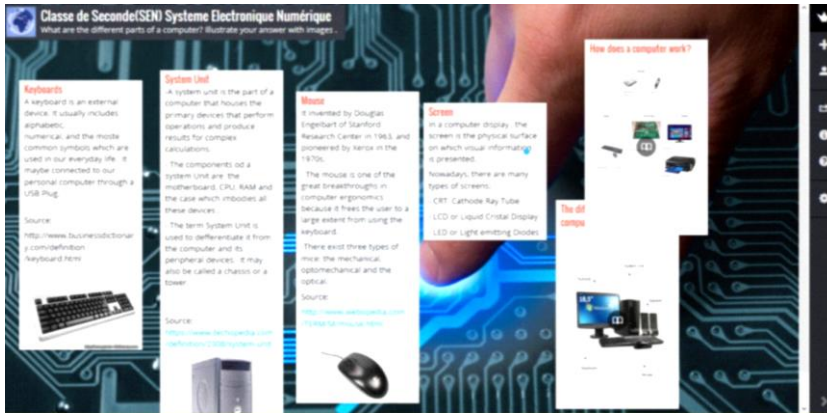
Classe de Seconde(SEN) Systeme Electronique Numérique
What are the different parts of a computer? Illustrate your answer with images .

Keyboards
A keyboard is an external device. It usually includes alphabetic, numerical, and the mostle common symbols which are used in our everyday life . It maybe connected to our personal computer through a USB Plug.

Source:

http://www.businessdictionary.com/definition/keyboard.html

System Unit
A system unit is the part of a computer that houses the primary devices that perform operations and produce results for complex calculations.

The components od a system unit are: the motherboard, CPU, RAM and the case which imbodies all these devices .

The term System Unit is used to differentiate it from the computer and its peripheral devices . It may also be called a chassis or a tower

Source:
https://www.techopedia.com/definition/1308/system-unit

Mouse
If invented by Douglas Engelbart of Stanford Research Center in 1963, and pioneered by Xerox in the 1970s.

The mouse is one of the great breakthroughs in computer ergonomics because it frees the user to a large extent from using the keyboard.

There exist three types of mice: the mechanical, optomechanical and the optical.

Source:
http://www.webopedia.com/TERM/M/mouse.html

Screen
In a computer display , the screen is the physical surface on which visual information is presented.

Nowadays, there are many types of screens:

CRT: Cathode Ray Tube
LCD or Liquid Cristal Display
LED or Light emitting Diodes

How does a computer work?

The dif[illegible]
compu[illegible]